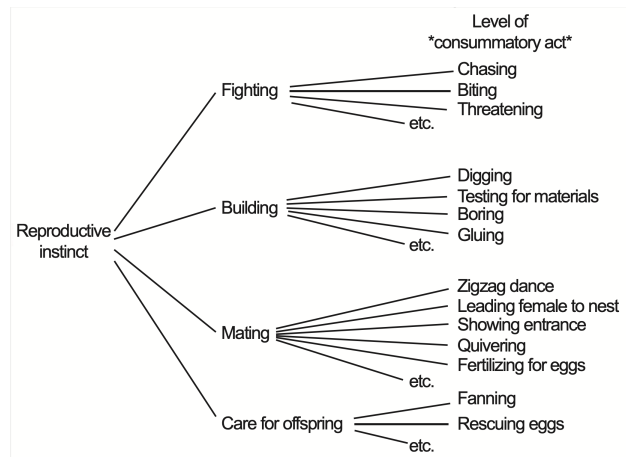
Level of
*consummatory act*

Reproductive instinct

Fighting
Chasing
Biting
Threatening
etc.

Building
Digging
Testing for materials
Boring
Gluing
etc.

Mating
Zigzag dance
Leading female to nest
Showing entrance
Quivering
Fertilizing for eggs
etc.

Care for offspring
Fanning
Rescuing eggs
etc.